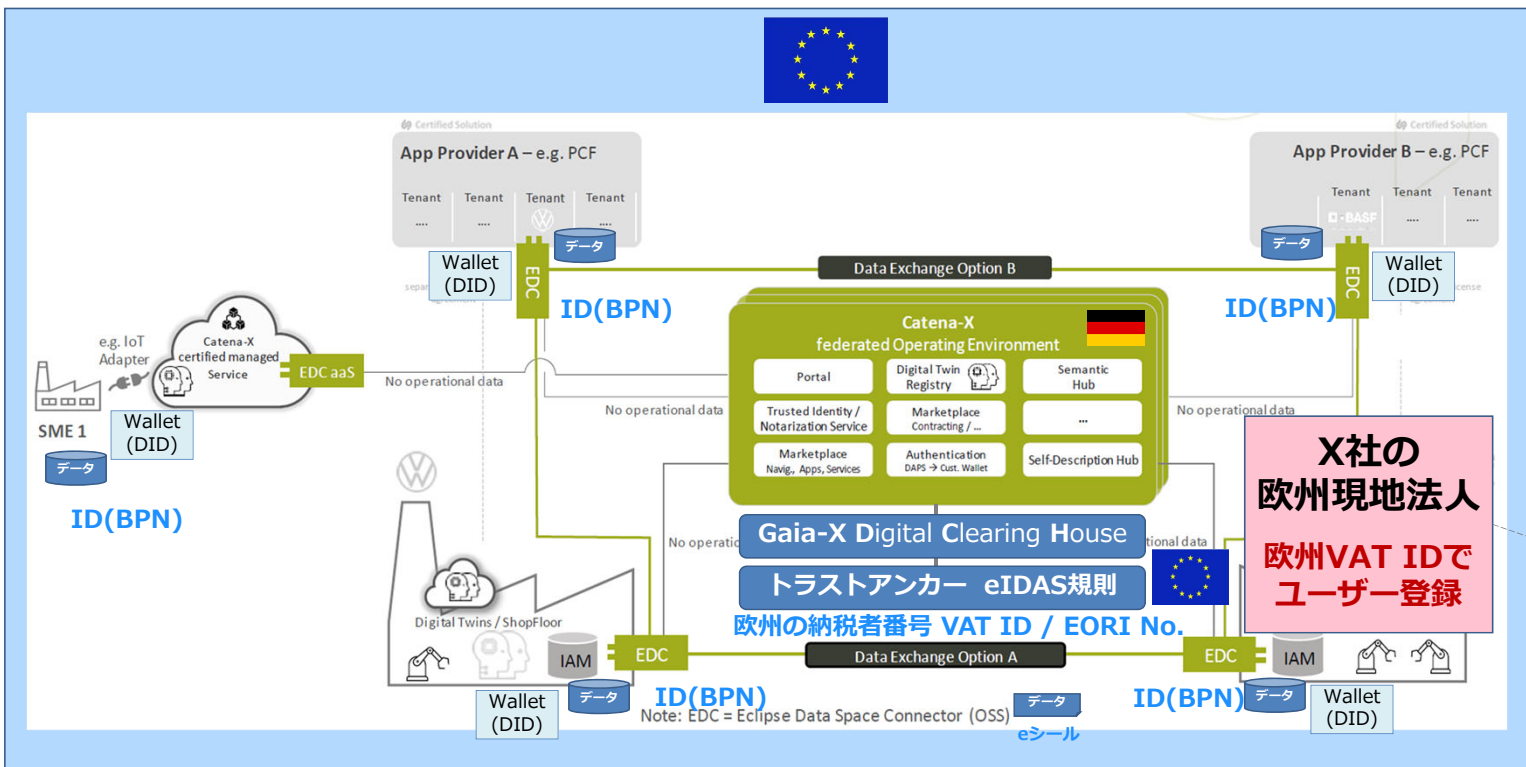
Certified Solution

App Provider A – e.g. PCF

Tenant ....
Tenant ....
Tenant
Tenant ....

データ

Certified Solution

App Provider B – e.g. PCF

Tenant BASF
Tenant ....
Tenant ....

データ

Wallet (DID)

EDC

Data Exchange Option B

EDC

Wallet (DID)

ID(BPN)

ID(BPN)

e.g. IoT Adapter

Catena-X certified managed Service

EDC aaS

No operational data

SME 1

Wallet (DID)

データ

ID(BPN)

Catena-X federated Operating Environment

Portal

Digital Twin Registry

Semantic Hub

Trusted Identity / Notarization Service

Marketplace Contracting / ...

...

Marketplace Navig., Apps, Services

Authentication DAPS → Cust. Wallet

Self-Description Hub

No operational data

No operational data

X社の
欧州現地法人

欧州VAT IDで
ユーザー登録

Gaia-X Digital Clearing House

No operational data

No operational data

トラストアンカー eIDAS規則

欧州の納税者番号 VAT ID / EORI No.

Digital Twins / ShopFloor

IAM

EDC

Data Exchange Option A

EDC

IAM

Wallet (DID)

データ

ID(BPN)

Note: EDC = Eclipse Data Space Connector (OSS)

データ

eシール

ID(BPN)

データ

Wallet (DID)